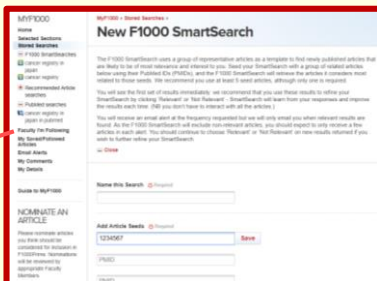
MyF1000
Home
Selected Sections
Stored Searches
F1000 SmartSearches
cancer registry in japan
cancer registry
Recommended Article searches
Published searches
cancer registry in japan in pubmed
Faculty I'm Following
My Saved/Followed Articles
Email Alerts
My Comments
My Details

Guide to MyF1000

NOMINATE AN ARTICLE
Please nominate articles you think should be considered for inclusion in F1000Prime. Nominations will be reviewed by appropriate Faculty Members.

MyF1000 » Stored Searches »
New F1000 SmartSearch

The new F1000 SmartSearch uses a group of representative articles as a template to find newly published articles that are likely to be of most relevance and interest to you. Seed your SmartSearch with a group of related articles below using their PubMed IDs (PMIDs), and the F1000 SmartSearch will retrieve the articles it considers most related to those seeds. We recommend you use at least 5 seed articles, although only one is required.

You will see the first set of results immediately; we recommend that you use these results to refine your SmartSearch by clicking 'Relevant' or 'Not Relevant' - SmartSearch will learn from your responses and improve the results each time. (NB you don't have to interact with all the articles.)

You will receive an email alert at the frequency requested but we will only email you when relevant results are found. As the F1000 SmartSearch will exclude non-relevant articles, you should expect to only receive a few articles in each alert. You should continue to choose 'Relevant' or 'Not Relevant' on new results returned if you wish to further refine your SmartSearch.

Close

Name this Search Required

Add Article Seeds Required
1234567 Save
PMID
PMID